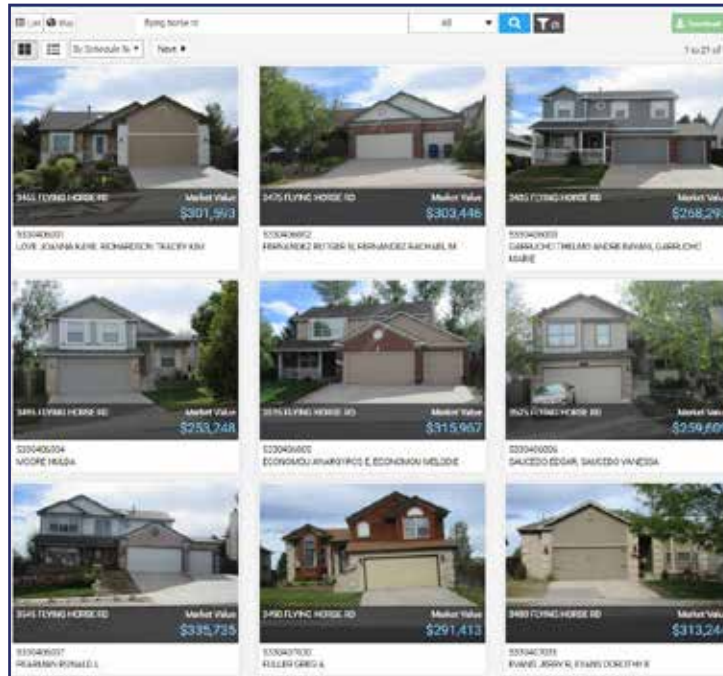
List Map flying horse rd All

By Schedule N New

1 to 21 of

3465 FLYING HORSE RD Market Value $301,593
5330406001
LOVE JOANNA KAYE; RICHARDSON TRACEY KIM

3475 FLYING HORSE RD Market Value $303,446
5330406002
FERNANDEZ RUTGER N; FERNANDEZ RACHAEL M

3485 FLYING HORSE RD Market Value $268,29
5330406003
CARRUCHO TRELMO ANDRE RAYAN; CARRUCHO MARIE

3495 FLYING HORSE RD Market Value $253,248
5330406004
MOORE HULDA

3515 FLYING HORSE RD Market Value $315,967
5330406005
ECONOMOU ANARGYROS E; ECONOMOU MELODIE

3525 FLYING HORSE RD Market Value $259,60
5330406006
SAUCEDO EDGAR; SAUCEDO VANESSA

3545 FLYING HORSE RD Market Value $335,735
5330406007
PEARMAN RONALD L

3490 FLYING HORSE RD Market Value $291,413
5330407030
FULLER GREG A

3480 FLYING HORSE RD Market Value $313,24
5330407031
EVANS JERRY R; EVANS DOROTHY R